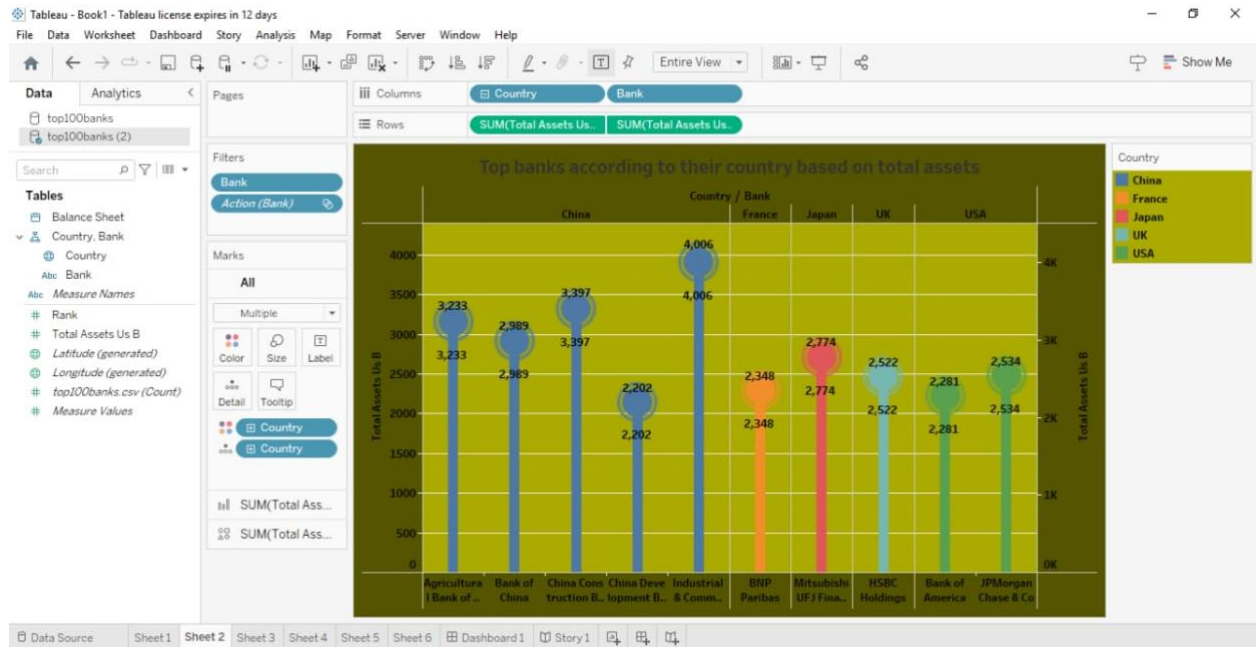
Tableau - Book1 - Tableau license expires in 12 days

File Data Worksheet Dashboard Story Analysis Map Format Server Window Help

Entire View

Show Me

Data Analytics

top100banks
top100banks (2)

Search

Tables
Balance Sheet
Country, Bank
Country
Abc Bank
Abc Measure Names
# Rank
# Total Assets Us B
Latitude (generated)
Longitude (generated)
# top100banks.csv (Count)
# Measure Values

Pages

Filters
Bank
Action (Bank)

Marks
All
Multiple
Color Size Label
Detail Tooltip
Country
Country
SUM(Total Ass...
SUM(Total Ass...

Columns: Country Bank
Rows: SUM(Total Assets Us.. SUM(Total Assets Us..

Top banks according to their country based on total assets

Country / Bank

| China | | | | | France | Japan | UK | USA | |
|---|---|---|---|---|---|---|---|---|---|
| Agricultural Bank of .. | Bank of China | China Construction B.. | China Development B.. | Industrial & Comm.. | BNP Paribas | Mitsubishi UFJ Fina.. | HSBC Holdings | Bank of America | JPMorgan Chase & Co |
| 3,233 | 2,989 | 3,397 | 2,202 | 4,006 | 2,348 | 2,774 | 2,522 | 2,281 | 2,534 |

Total Assets Us B
4000 3500 3000 2500 2000 1500 1000 500 0

Total Assets Us B
4K 3K 2K 1K 0K

Country
China
France
Japan
UK
USA

Data Source Sheet1 Sheet 2 Sheet 3 Sheet 4 Sheet 5 Sheet 6 Dashboard 1 Story 1